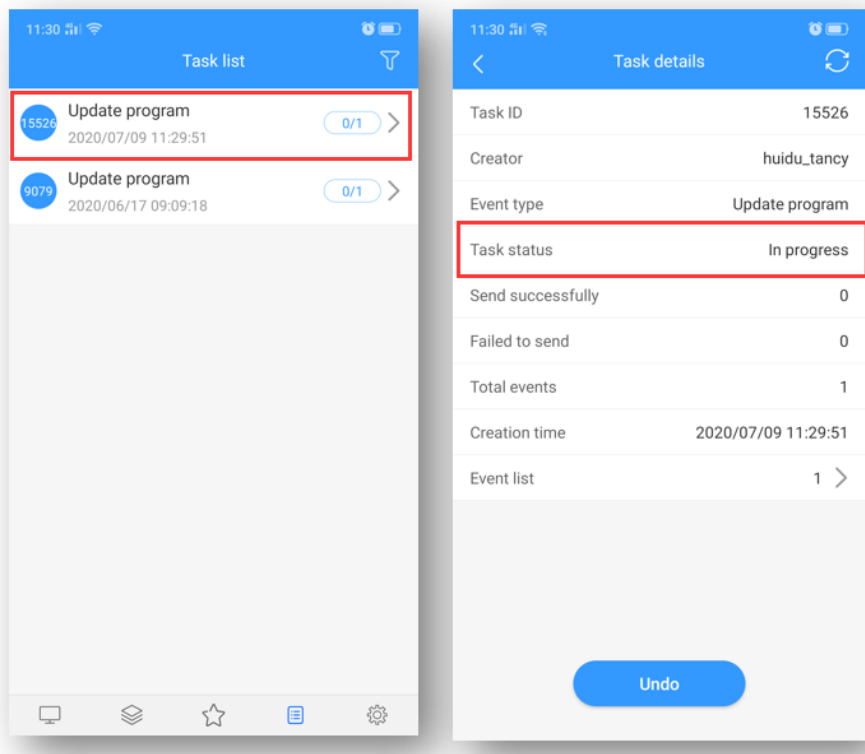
11:30

Task list

15526 Update program
2020/07/09 11:29:51
0/1

9079 Update program
2020/06/17 09:09:18
0/1

11:30

Task details

| | |
|---|---|
| Task ID | 15526 |
| Creator | huidu_tancy |
| Event type | Update program |
| Task status | In progress |
| Send successfully | 0 |
| Failed to send | 0 |
| Total events | 1 |
| Creation time | 2020/07/09 11:29:51 |
| Event list | 1 |

Undo